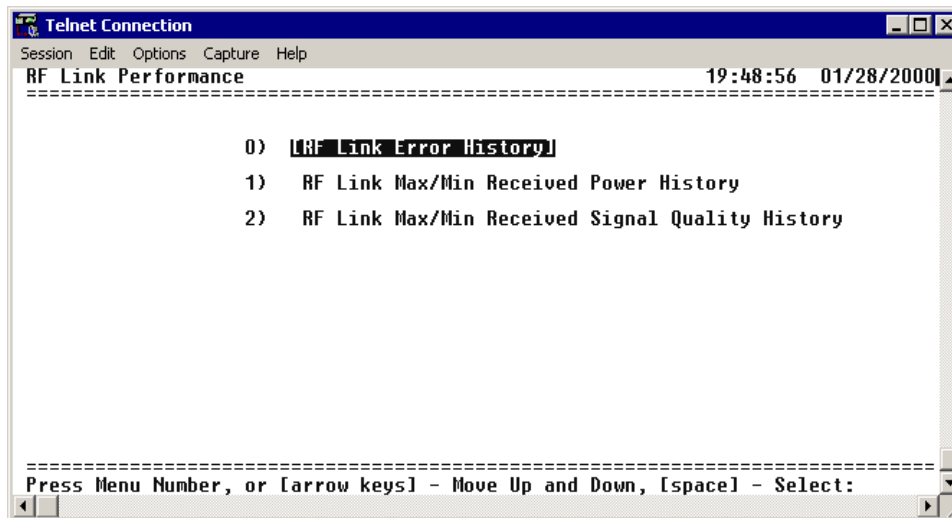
Telnet Connection

Session Edit Options Capture Help

RF Link Performance 19:48:56 01/28/2000

==========================================================================

0) [RF Link Error History]

1) RF Link Max/Min Received Power History

2) RF Link Max/Min Received Signal Quality History

==========================================================================

Press Menu Number, or [arrow keys] - Move Up and Down, [space] - Select: